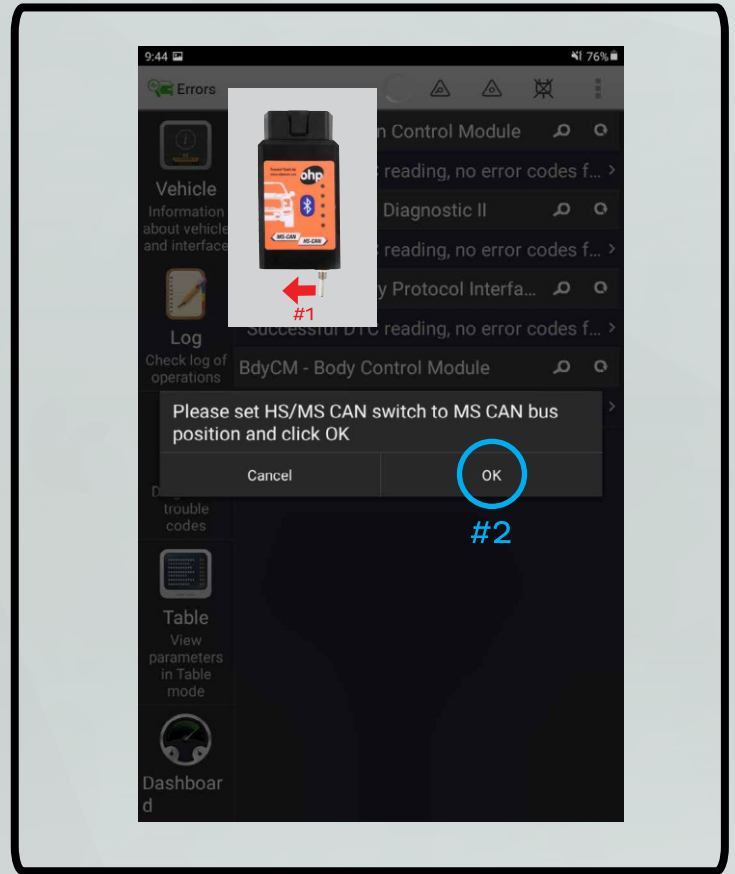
9:44
76%

Errors

Vehicle
Information about vehicle and interface

Log
Check log of operations

trouble codes

Table
View parameters in Table mode

Dashboard

ohp
MS-CAN
HS-CAN
#1

n Control Module
reading, no error codes f...
Diagnostic II
reading, no error codes f...
y Protocol Interfa...
Successful DTC reading, no error codes f...
BdyCM - Body Control Module

Please set HS/MS CAN switch to MS CAN bus position and click OK

Cancel
OK

#2